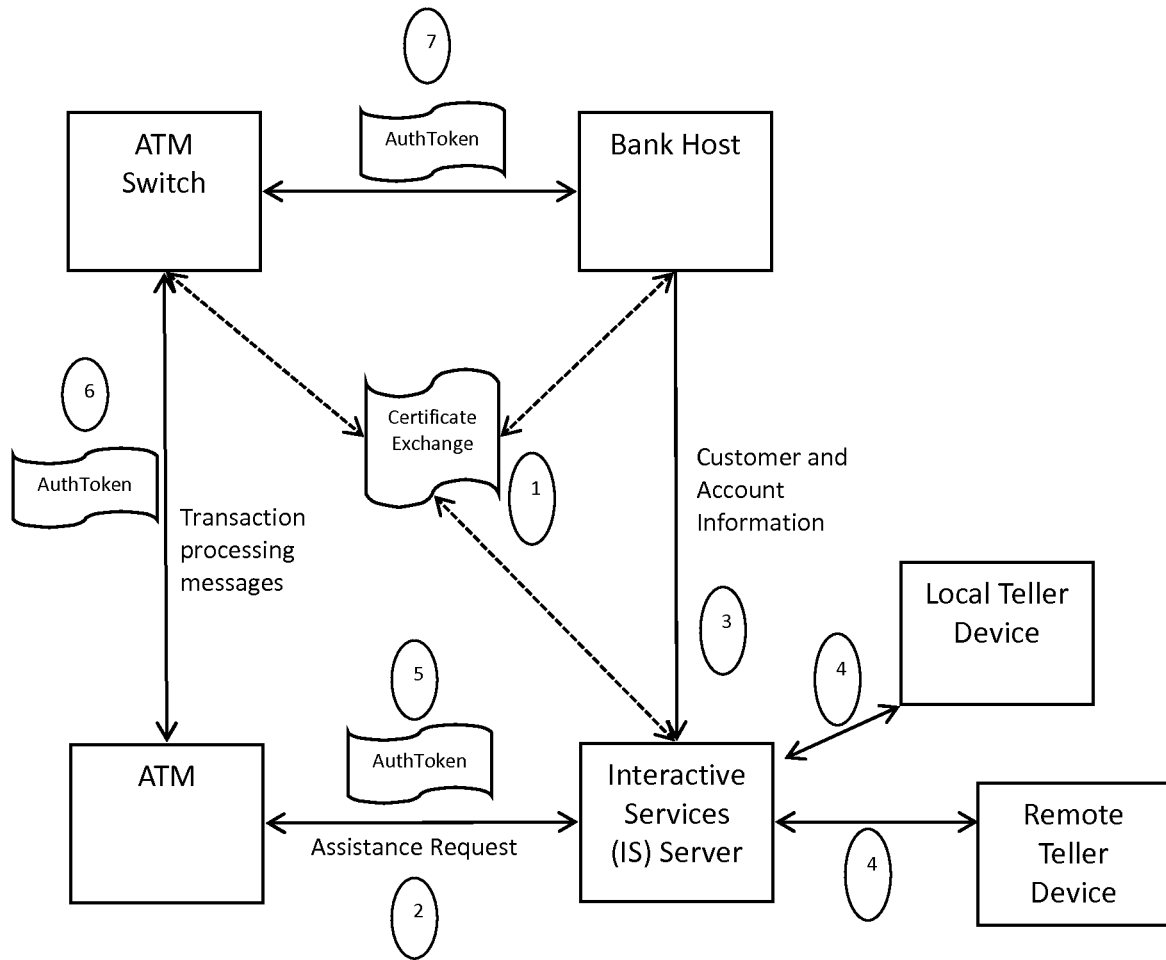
7

AuthToken

ATM Switch

Bank Host

6

AuthToken

Certificate Exchange

1

Customer and Account Information

Transaction processing messages

3

Local Teller Device

5

4

AuthToken

ATM

Interactive Services (IS) Server

Assistance Request

Remote Teller Device

4

2